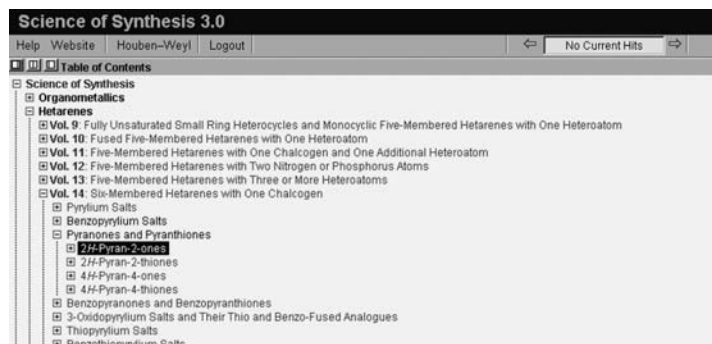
Science of Synthesis 3.0

Help Website Houben–Weyl Logout

No Current Hits

Table of Contents

Science of Synthesis
Organometallics
Hetarenes
Vol. 9: Fully Unsaturated Small Ring Heterocycles and Monocyclic Five-Membered Hetarenes with One Heteroatom
Vol. 10: Fused Five-Membered Hetarenes with One Heteroatom
Vol. 11: Five-Membered Hetarenes with One Chalcogen and One Additional Heteroatom
Vol. 12: Five-Membered Hetarenes with Two Nitrogen or Phosphorus Atoms
Vol. 13: Five-Membered Hetarenes with Three or More Heteroatoms
Vol. 14: Six-Membered Hetarenes with One Chalcogen
Pyrylium Salts
Benzopyrylium Salts
Pyranones and Pyranthiones
2H-Pyran-2-ones
2H-Pyran-2-thiones
4H-Pyran-4-ones
4H-Pyran-4-thiones
Benzopyranones and Benzopyranthiones
3-Oxidopyrylium Salts and Their Thio and Benzo-Fused Analogues
Thiopyrylium Salts
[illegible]